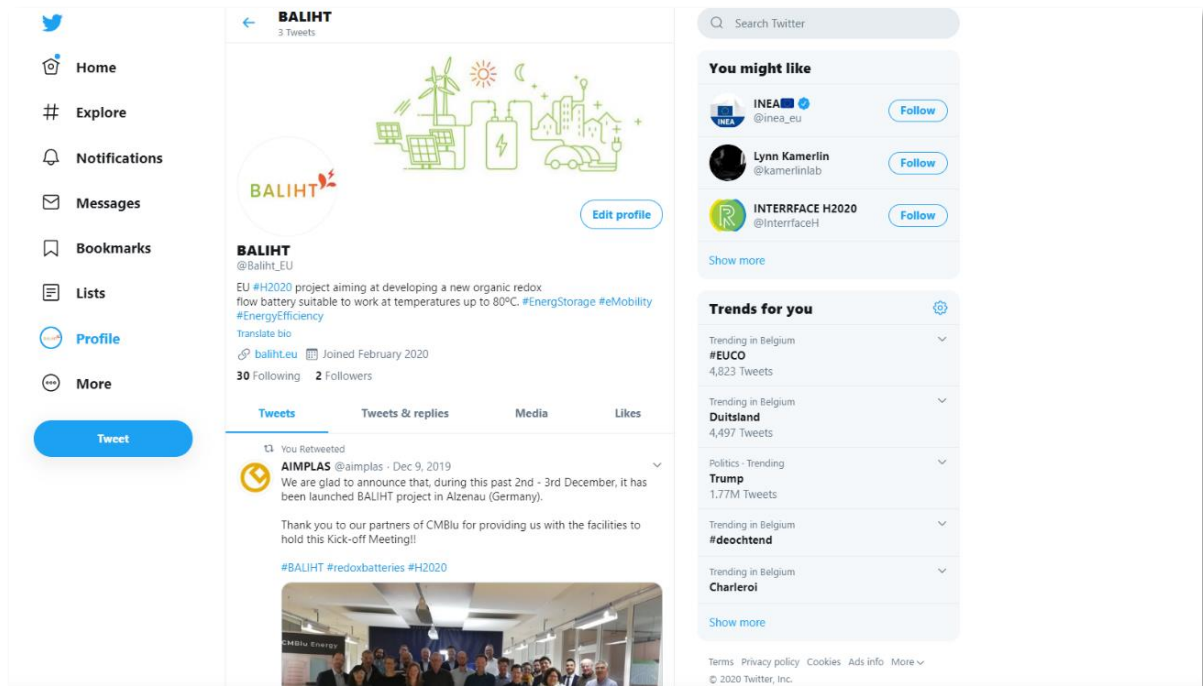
Home
Explore
Notifications
Messages
Bookmarks
Lists
Profile
More
Tweet

BALIHT
3 Tweets

BALIHT

Edit profile

BALIHT
@Baliht_EU
EU #H2020 project aiming at developing a new organic redox flow battery suitable to work at temperatures up to 80ºC. #EnergStorage #eMobility #EnergyEfficiency
Translate bio
baliht.eu Joined February 2020
30 Following 2 Followers

Tweets Tweets & replies Media Likes

You Retweeted
AIMPLAS @aimplas · Dec 9, 2019
We are glad to announce that, during this past 2nd - 3rd December, it has been launched BALIHT project in Alzenau (Germany).

Thank you to our partners of CMBlu for providing us with the facilities to hold this Kick-off Meeting!!

#BALIHT #redoxbatteries #H2020

CMBlu Energy

Search Twitter

You might like
INEA @inea_eu Follow
Lynn Kamerlin @kamerlinlab Follow
INTERRFACE H2020 @InterrfaceH Follow
Show more

Trends for you
Trending in Belgium
#EUCO
4,823 Tweets
Trending in Belgium
Duitsland
4,497 Tweets
Politics · Trending
Trump
1.77M Tweets
Trending in Belgium
#deochtend
Trending in Belgium
Charleroi
Show more

Terms Privacy policy Cookies Ads info More
© 2020 Twitter, Inc.